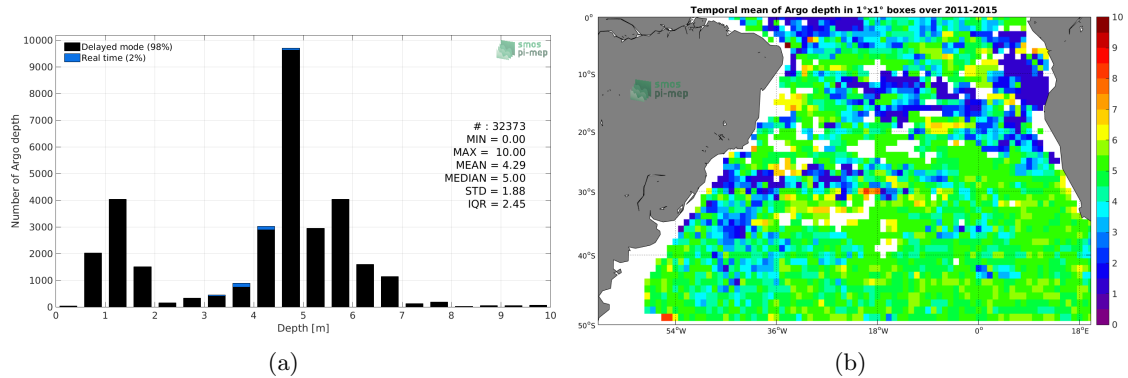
Delayed mode (98%)
Real time (2%)

smos pi-mep

Number of Argo depth

10000
9000
8000
7000
6000
5000
4000
3000
2000
1000
0

0 1 2 3 4 5 6 7 8 9 10

Depth [m]

# : 32373
MIN = 0.00
MAX = 10.00
MEAN = 4.29
MEDIAN = 5.00
STD = 1.88
IQR = 2.45

(a)

Temporal mean of Argo depth in 1°x1° boxes over 2011-2015

smos pi-mep

0°
10°S
20°S
30°S
40°S
50°S

54°W 36°W 18°W 0° 18°E

10
9
8
7
6
5
4
3
2
1
0

(b)